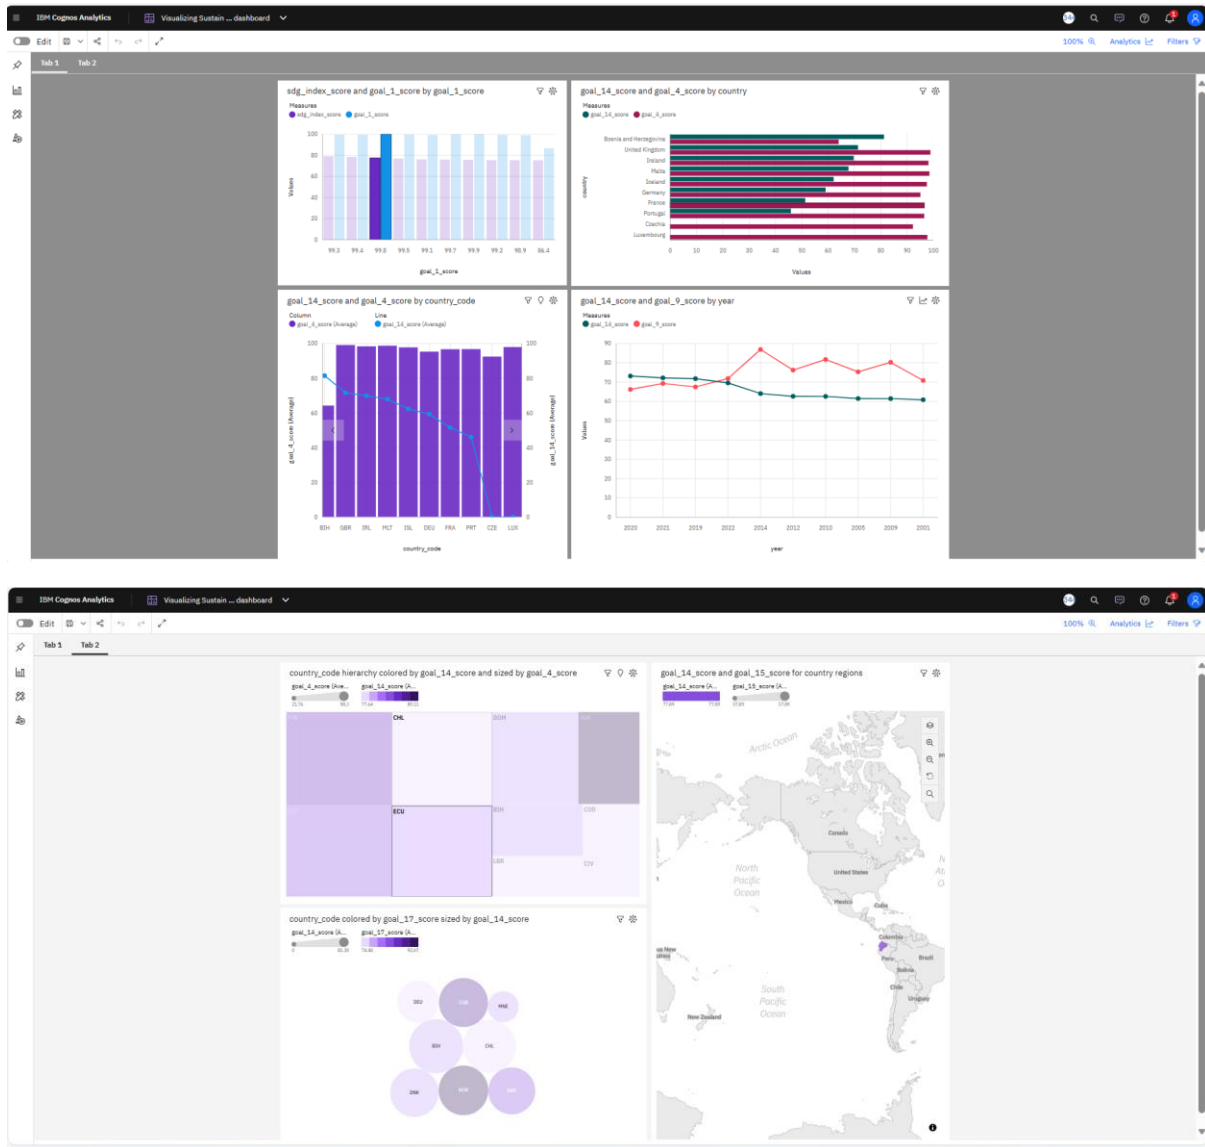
IBM Cognos Analytics | Visualizing Sustain ... dashboard

Edit

100% Analytics Filters

Tab 1 Tab 2

sdg_index_score and goal_1_score by goal_1_score

Measures
sdg_index_score goal_1_score

100
80
60
40
20
0

Values

99.3 99.4 99.8 99.5 99.1 99.7 99.9 99.2 98.9 86.4

goal_1_score

goal_14_score and goal_4_score by country

Measures
goal_14_score goal_4_score

country

Bosnia and Herzegovina
United Kingdom
Ireland
Malta
Iceland
Germany
France
Portugal
Czechia
Luxembourg

0 10 20 30 40 50 60 70 80 90 100

Values

goal_14_score and goal_4_score by country_code

Column
goal_4_score (Average)
Line
goal_14_score (Average)

100
80
60
40
20
0

goal_4_score (Average)
goal_14_score (Average)

BIH GBR IRL MLT ISL DEU FRA PRT CZE LUX

country_code

goal_14_score and goal_9_score by year

Measures
goal_14_score goal_9_score

90
80
70
60
50
40
30
20
10
0

Values

2020 2021 2019 2022 2014 2012 2010 2005 2009 2001

year

IBM Cognos Analytics | Visualizing Sustain ... dashboard

Edit

100% Analytics Filters

Tab 1 Tab 2

country_code hierarchy colored by goal_14_score and sized by goal_4_score

goal_4_score (Ave... goal_14_score (A...

CHL
BIH
ECU
COD
LBR
CIV

goal_14_score and goal_15_score for country regions

goal_14_score (A... goal_15_score (A...

Arctic Ocean
Canada
United States
North Pacific Ocean
Mexico
Cuba
Colombia
Peru
Brazil
Bolivia
Chile
Uruguay
South Pacific Ocean
New Zealand

country_code colored by goal_17_score sized by goal_14_score

goal_14_score (A... goal_17_score (A...

DEU
CUB
MNE
BIH
CHL
DNK
NOR
SWE